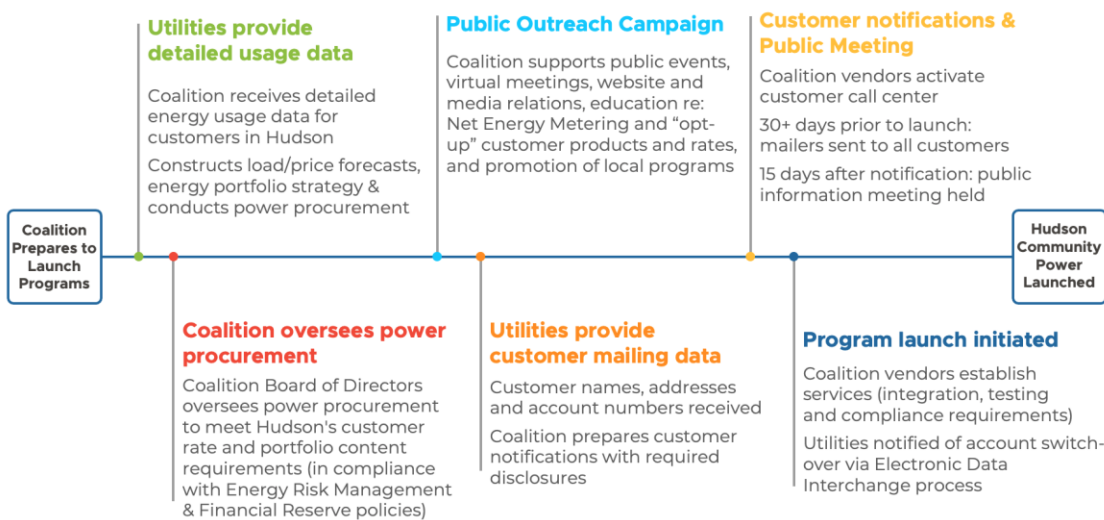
Coalition Prepares to Launch Programs

Utilities provide detailed usage data

Coalition receives detailed energy usage data for customers in Hudson

Constructs load/price forecasts, energy portfolio strategy & conducts power procurement

Coalition oversees power procurement

Coalition Board of Directors oversees power procurement to meet Hudson's customer rate and portfolio content requirements (in compliance with Energy Risk Management & Financial Reserve policies)

Public Outreach Campaign

Coalition supports public events, virtual meetings, website and media relations, education re: Net Energy Metering and "opt-up" customer products and rates, and promotion of local programs

Utilities provide customer mailing data

Customer names, addresses and account numbers received

Coalition prepares customer notifications with required disclosures

Customer notifications & Public Meeting

Coalition vendors activate customer call center

30+ days prior to launch: mailers sent to all customers

15 days after notification: public information meeting held

Program launch initiated

Coalition vendors establish services (integration, testing and compliance requirements)

Utilities notified of account switch-over via Electronic Data Interchange process

Hudson Community Power Launched